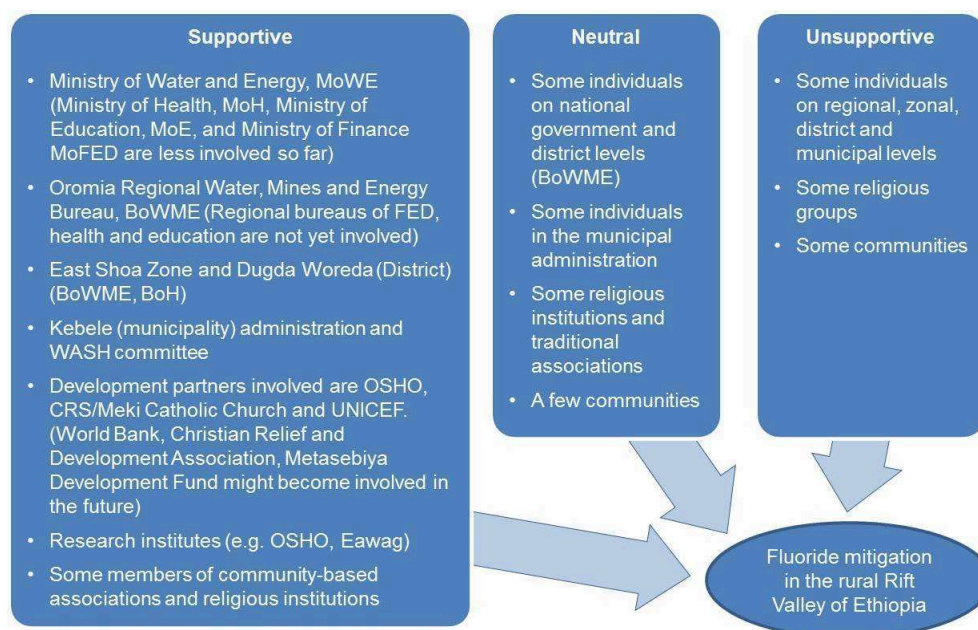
Supportive

• Ministry of Water and Energy, MoWE (Ministry of Health, MoH, Ministry of Education, MoE, and Ministry of Finance MoFED are less involved so far)
• Oromia Regional Water, Mines and Energy Bureau, BoWME (Regional bureaus of FED, health and education are not yet involved)
• East Shoa Zone and Dugda Woreda (District) (BoWME, BoH)
• Kebele (municipality) administration and WASH committee
• Development partners involved are OSHO, CRS/Meki Catholic Church and UNICEF. (World Bank, Christian Relief and Development Association, Metasebiya Development Fund might become involved in the future)
• Research institutes (e.g. OSHO, Eawag)
• Some members of community-based associations and religious institutions

Neutral

• Some individuals on national government and district levels (BoWME)
• Some individuals in the municipal administration
• Some religious institutions and traditional associations
• A few communities

Unsupportive

• Some individuals on regional, zonal, district and municipal levels
• Some religious groups
• Some communities

Fluoride mitigation in the rural Rift Valley of Ethiopia